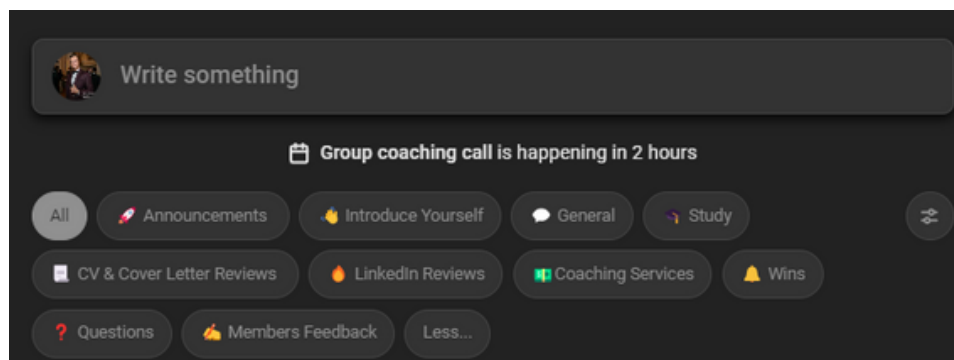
Write something

Group coaching call is happening in 2 hours

All
🚀 Announcements
👋 Introduce Yourself
💬 General
🎓 Study
📄 CV & Cover Letter Reviews
🔥 LinkedIn Reviews
💵 Coaching Services
🔔 Wins
❓ Questions
✍️ Members Feedback
Less...